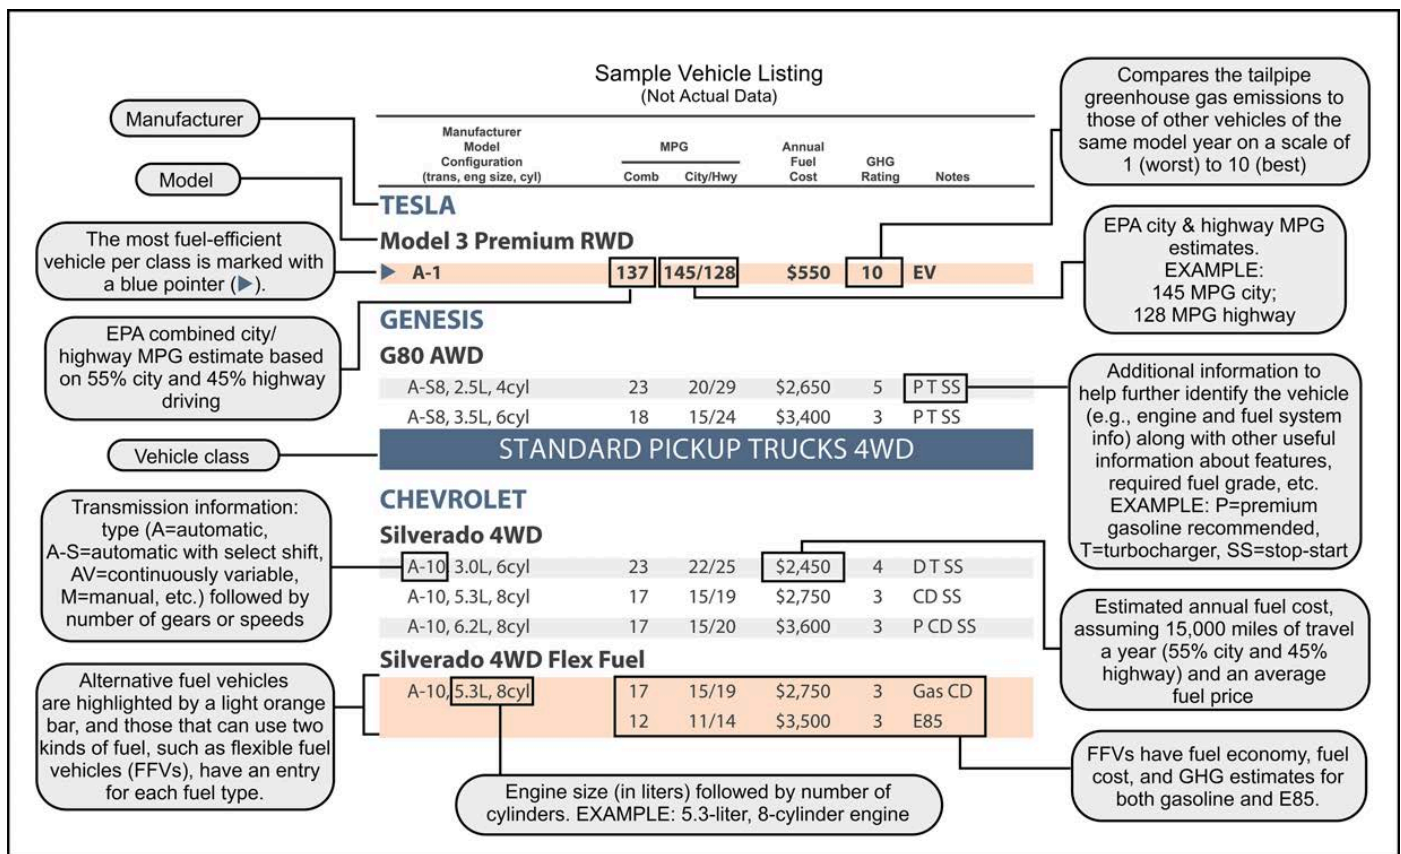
Sample Vehicle Listing
(Not Actual Data)

Manufacturer

Model

The most fuel-efficient vehicle per class is marked with a blue pointer (▶).

EPA combined city/ highway MPG estimate based on 55% city and 45% highway driving

Vehicle class

Transmission information: type (A=automatic, A-S=automatic with select shift, AV=continuously variable, M=manual, etc.) followed by number of gears or speeds

Alternative fuel vehicles are highlighted by a light orange bar, and those that can use two kinds of fuel, such as flexible fuel vehicles (FFVs), have an entry for each fuel type.

| Manufacturer Model Configuration (trans, eng size, cyl) | MPG Comb | MPG City/Hwy | Annual Fuel Cost | GHG Rating | Notes |
|---|---|---|---|---|---|
| TESLA | | | | | |
| Model 3 Premium RWD | | | | | |
| ▶ A-1 | 137 | 145/128 | \$550 | 10 | EV |
| GENESIS | | | | | |
| G80 AWD | | | | | |
| A-S8, 2.5L, 4cyl | 23 | 20/29 | \$2,650 | 5 | P T SS |
| A-S8, 3.5L, 6cyl | 18 | 15/24 | \$3,400 | 3 | P T SS |
| STANDARD PICKUP TRUCKS 4WD | | | | | |
| CHEVROLET | | | | | |
| Silverado 4WD | | | | | |
| A-10, 3.0L, 6cyl | 23 | 22/25 | \$2,450 | 4 | D T SS |
| A-10, 5.3L, 8cyl | 17 | 15/19 | \$2,750 | 3 | CD SS |
| A-10, 6.2L, 8cyl | 17 | 15/20 | \$3,600 | 3 | P CD SS |
| Silverado 4WD Flex Fuel | | | | | |
| A-10, 5.3L, 8cyl | 17 | 15/19 | \$2,750 | 3 | Gas CD |
| | 12 | 11/14 | \$3,500 | 3 | E85 |

Engine size (in liters) followed by number of cylinders. EXAMPLE: 5.3-liter, 8-cylinder engine

Compares the tailpipe greenhouse gas emissions to those of other vehicles of the same model year on a scale of 1 (worst) to 10 (best)

EPA city & highway MPG estimates. EXAMPLE: 145 MPG city; 128 MPG highway

Additional information to help further identify the vehicle (e.g., engine and fuel system info) along with other useful information about features, required fuel grade, etc. EXAMPLE: P=premium gasoline recommended, T=turbocharger, SS=stop-start

Estimated annual fuel cost, assuming 15,000 miles of travel a year (55% city and 45% highway) and an average fuel price

FFVs have fuel economy, fuel cost, and GHG estimates for both gasoline and E85.